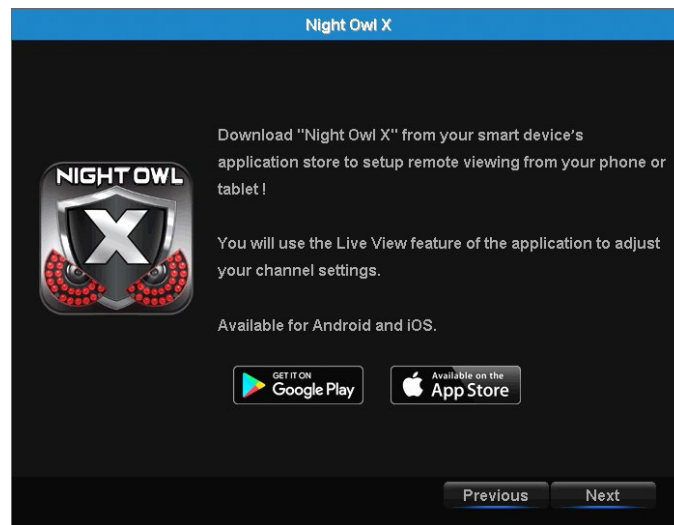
Night Owl X

NIGHT OWL
X

Download "Night Owl X" from your smart device's application store to setup remote viewing from your phone or tablet !

You will use the Live View feature of the application to adjust your channel settings.

Available for Android and iOS.

GET IT ON
Google Play

Available on the
App Store

Previous
Next